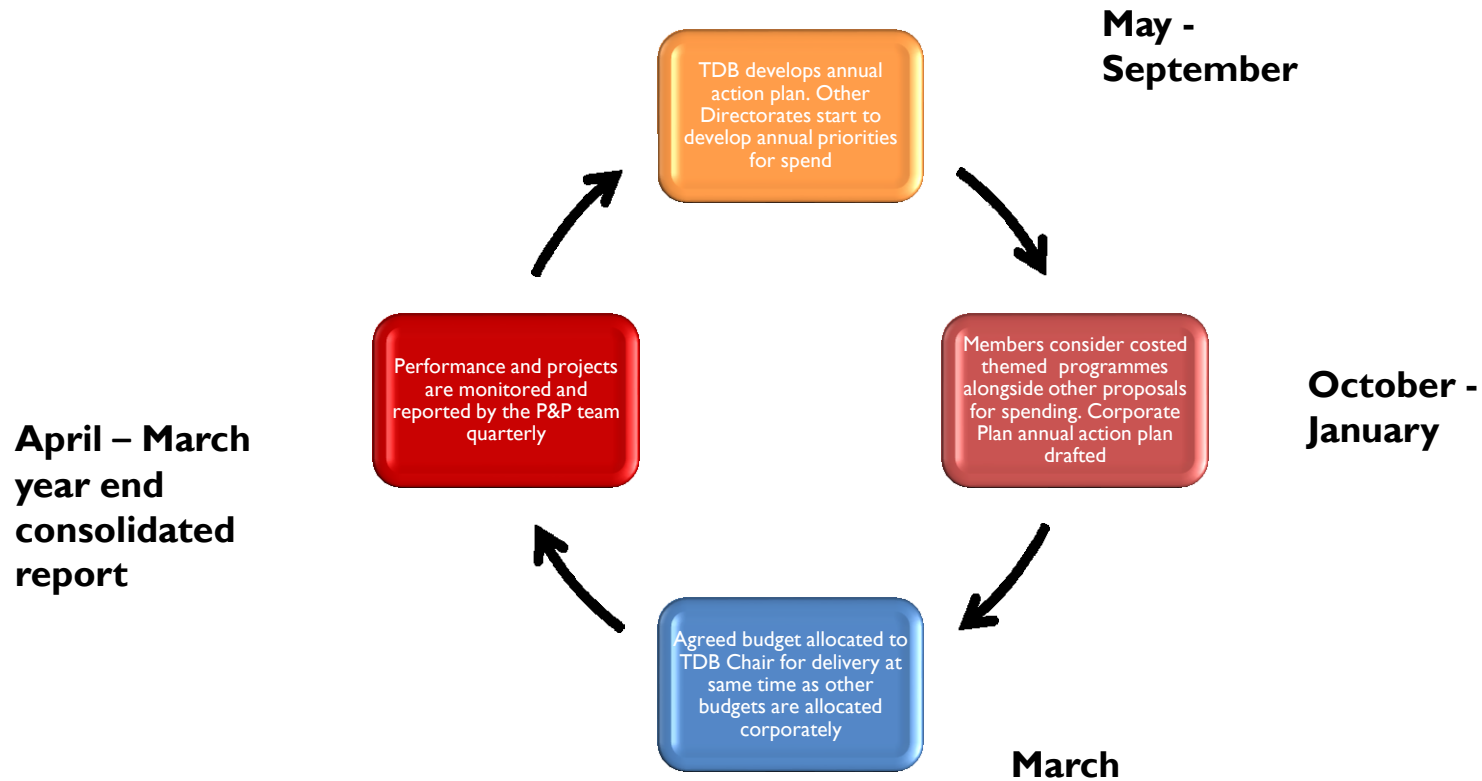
May - September

TDB develops annual action plan. Other Directorates start to develop annual priorities for spend

Members consider costed themed programmes alongside other proposals for spending. Corporate Plan annual action plan drafted

October - January

Agreed budget allocated to TDB Chair for delivery at same time as other budgets are allocated corporately

March

Performance and projects are monitored and reported by the P&P team quarterly

April – March year end consolidated report